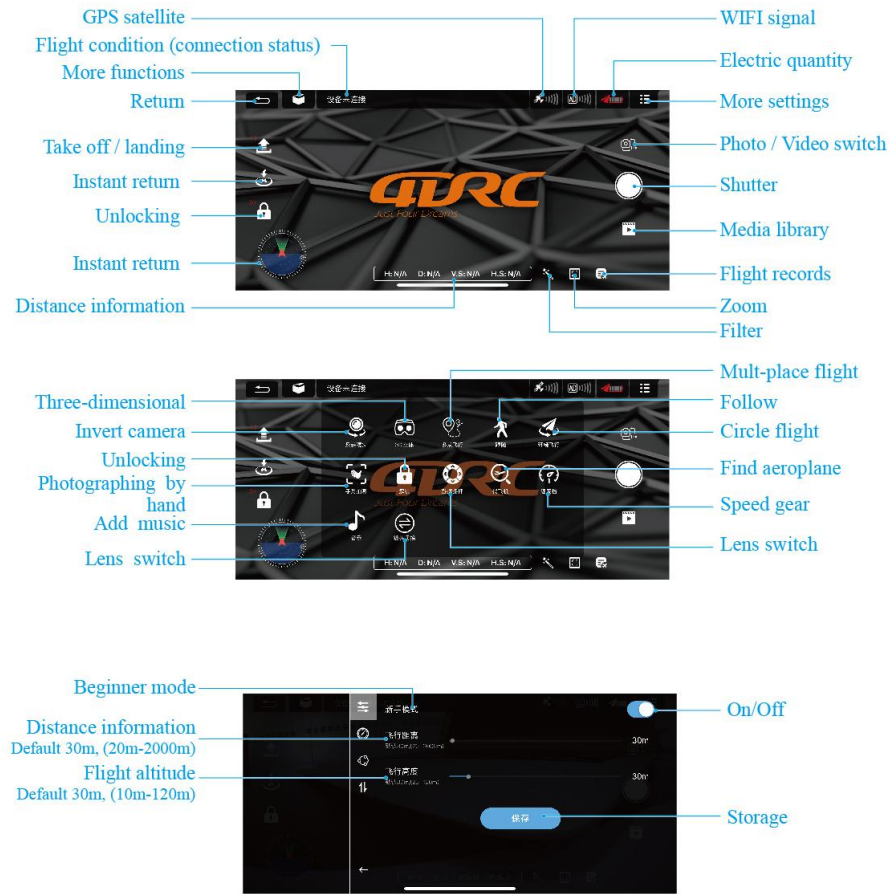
GPS satellite
Flight condition (connection status)
More functions
Return
Take off / landing
Instant return
Unlocking
Instant return
Distance information
WIFI signal
Electric quantity
More settings
Photo / Video switch
Shutter
Media library
Flight records
Zoom
Filter

设备未连接
4DRC
Just Four Dreams
H: N/A D: N/A V.S: N/A H.S: N/A

Three-dimensional
Invert camera
Unlocking
Photographing by hand
Add music
Lens switch
Mult-place flight
Follow
Circle flight
Find aeroplane
Speed gear
Lens switch

设备未连接
H: N/A D: N/A V.S: N/A H.S: N/A

Beginner mode
Distance information
Default 30m, (20m-2000m)
Flight altitude
Default 30m, (10m-120m)
On/Off
Storage

新手模式
飞行距离
飞行高度
30m
30m
保存